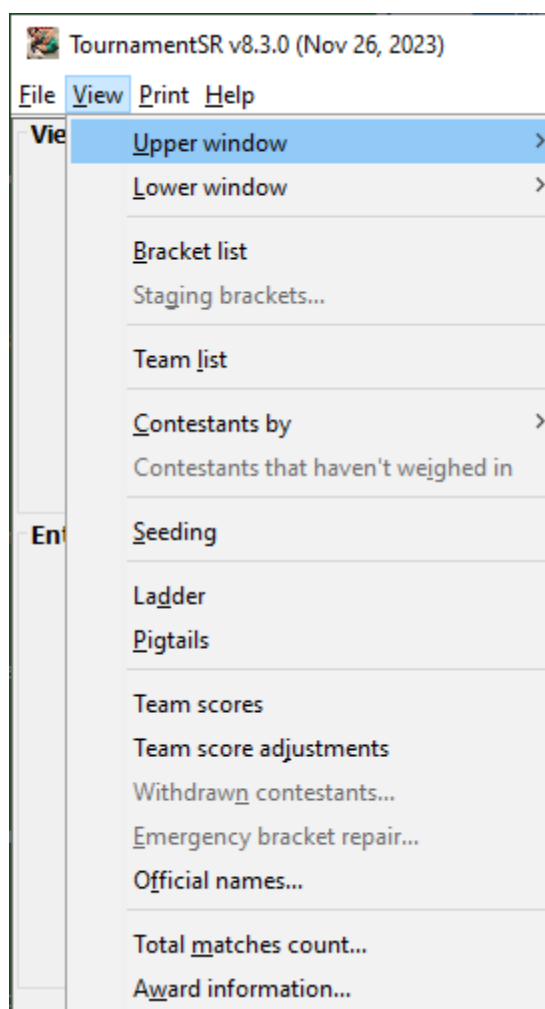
TournamentSR v8.3.0 (Nov 26, 2023)

File View Print Help

Vie

Ent

Upper window

Lower window

Bracket list

Staging brackets...

Team list

Contestants by

Contestants that haven't weighed in

Seeding

Ladder

Pigtails

Team scores

Team score adjustments

Withdrawn contestants...

Emergency bracket repair...

Official names...

Total matches count...

Award information...